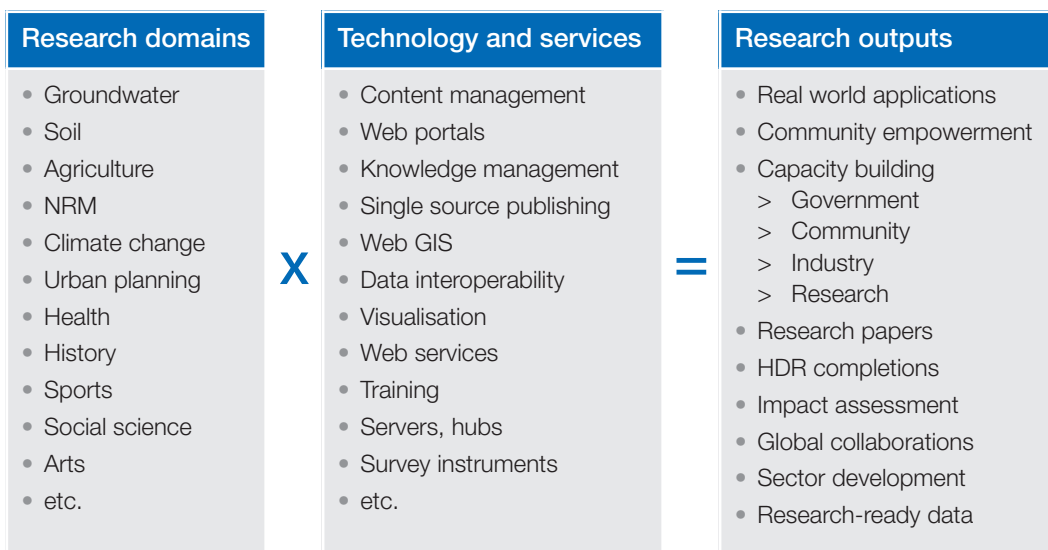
Research domains

- Groundwater
- Soil
- Agriculture
- NRM
- Climate change
- Urban planning
- Health
- History
- Sports
- Social science
- Arts
- etc.

X

Technology and services

- Content management
- Web portals
- Knowledge management
- Single source publishing
- Web GIS
- Data interoperability
- Visualisation
- Web services
- Training
- Servers, hubs
- Survey instruments
- etc.

=

Research outputs

- Real world applications
- Community empowerment
- Capacity building
  > Government
  > Community
  > Industry
  > Research
- Research papers
- HDR completions
- Impact assessment
- Global collaborations
- Sector development
- Research-ready data